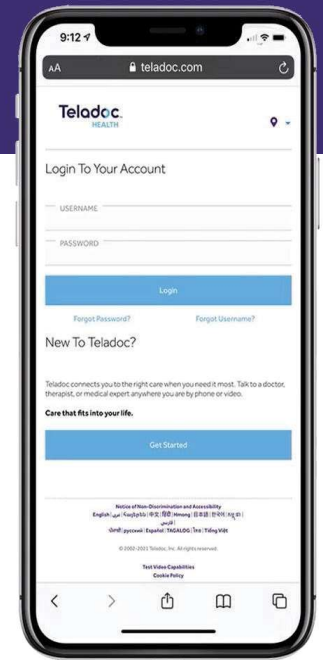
9:12

AA teladoc.com

Teladoc. HEALTH

Login To Your Account

USERNAME

PASSWORD

Login

Forgot Password?

Forgot Username?

New To Teladoc?

Teladoc connects you to the right care when you need it most. Talk to a doctor, therapist, or medical expert anywhere you are by phone or video.

Care that fits into your life.

Get Started

Notice of Non-Discrimination and Accessibility

English | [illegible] | Հայերեն | 中文 | हिंदी | Hmong | 日本語 | 한국어 | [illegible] | فارسی | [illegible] | русский | Español | TAGALOG | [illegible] | Tiếng Việt

© 2002-2021 Teladoc, Inc. All rights reserved.

Test Video Capabilities

Cookie Policy